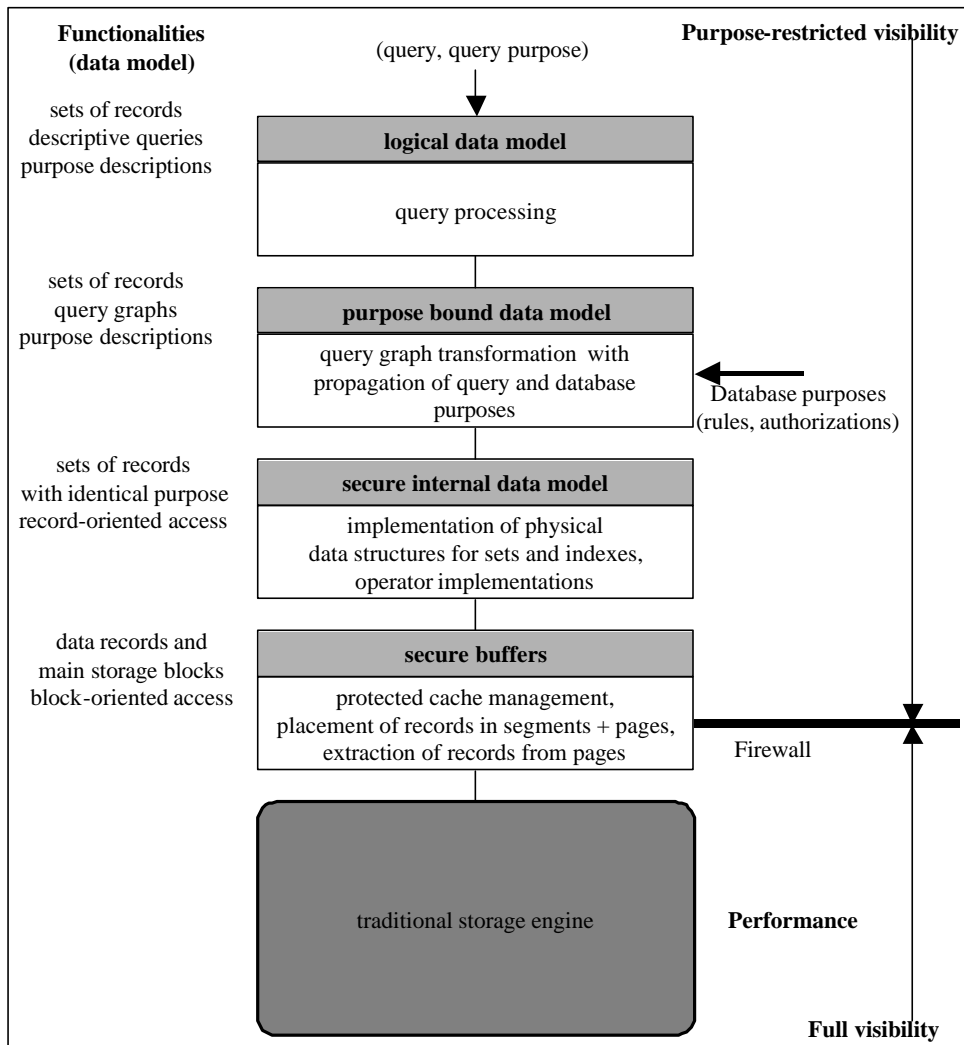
Functionalities (data model)

(query, query purpose)

Purpose-restricted visibility

sets of records
descriptive queries
purpose descriptions

logical data model

query processing

sets of records
query graphs
purpose descriptions

purpose bound data model

query graph transformation with propagation of query and database purposes

Database purposes (rules, authorizations)

sets of records
with identical purpose
record-oriented access

secure internal data model

implementation of physical data structures for sets and indexes, operator implementations

data records and
main storage blocks
block-oriented access

secure buffers

protected cache management, placement of records in segments + pages, extraction of records from pages

Firewall

traditional storage engine

Performance

Full visibility